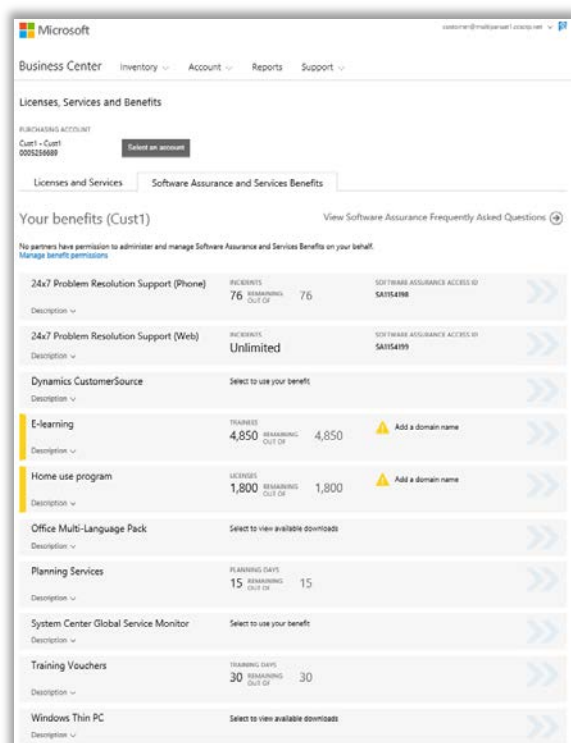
Microsoft

customer@multipartner1.ccsctp.net

Business Center Inventory Account Reports Support

Licenses, Services and Benefits

PURCHASING ACCOUNT
Cust1 - Cust1
0005256689

Select an account

Licenses and Services | Software Assurance and Services Benefits

Your benefits (Cust1)

View Software Assurance Frequently Asked Questions

No partners have permission to administer and manage Software Assurance and Services Benefits on your behalf.
Manage benefit permissions

24x7 Problem Resolution Support (Phone)
Description
INCIDENTS
76 REMAINING OUT OF 76
SOFTWARE ASSURANCE ACCESS ID
SA1154198

24x7 Problem Resolution Support (Web)
Description
INCIDENTS
Unlimited
SOFTWARE ASSURANCE ACCESS ID
SA1154199

Dynamics CustomerSource
Description
Select to use your benefit

E-learning
Description
TRAINEES
4,850 REMAINING OUT OF 4,850
Add a domain name

Home use program
Description
LICENSES
1,800 REMAINING OUT OF 1,800
Add a domain name

Office Multi-Language Pack
Description
Select to view available downloads

Planning Services
Description
PLANNING DAYS
15 REMAINING OUT OF 15

System Center Global Service Monitor
Description
Select to use your benefit

Training Vouchers
Description
TRAINING DAYS
30 REMAINING OUT OF 30

Windows Thin PC
Description
Select to view available downloads